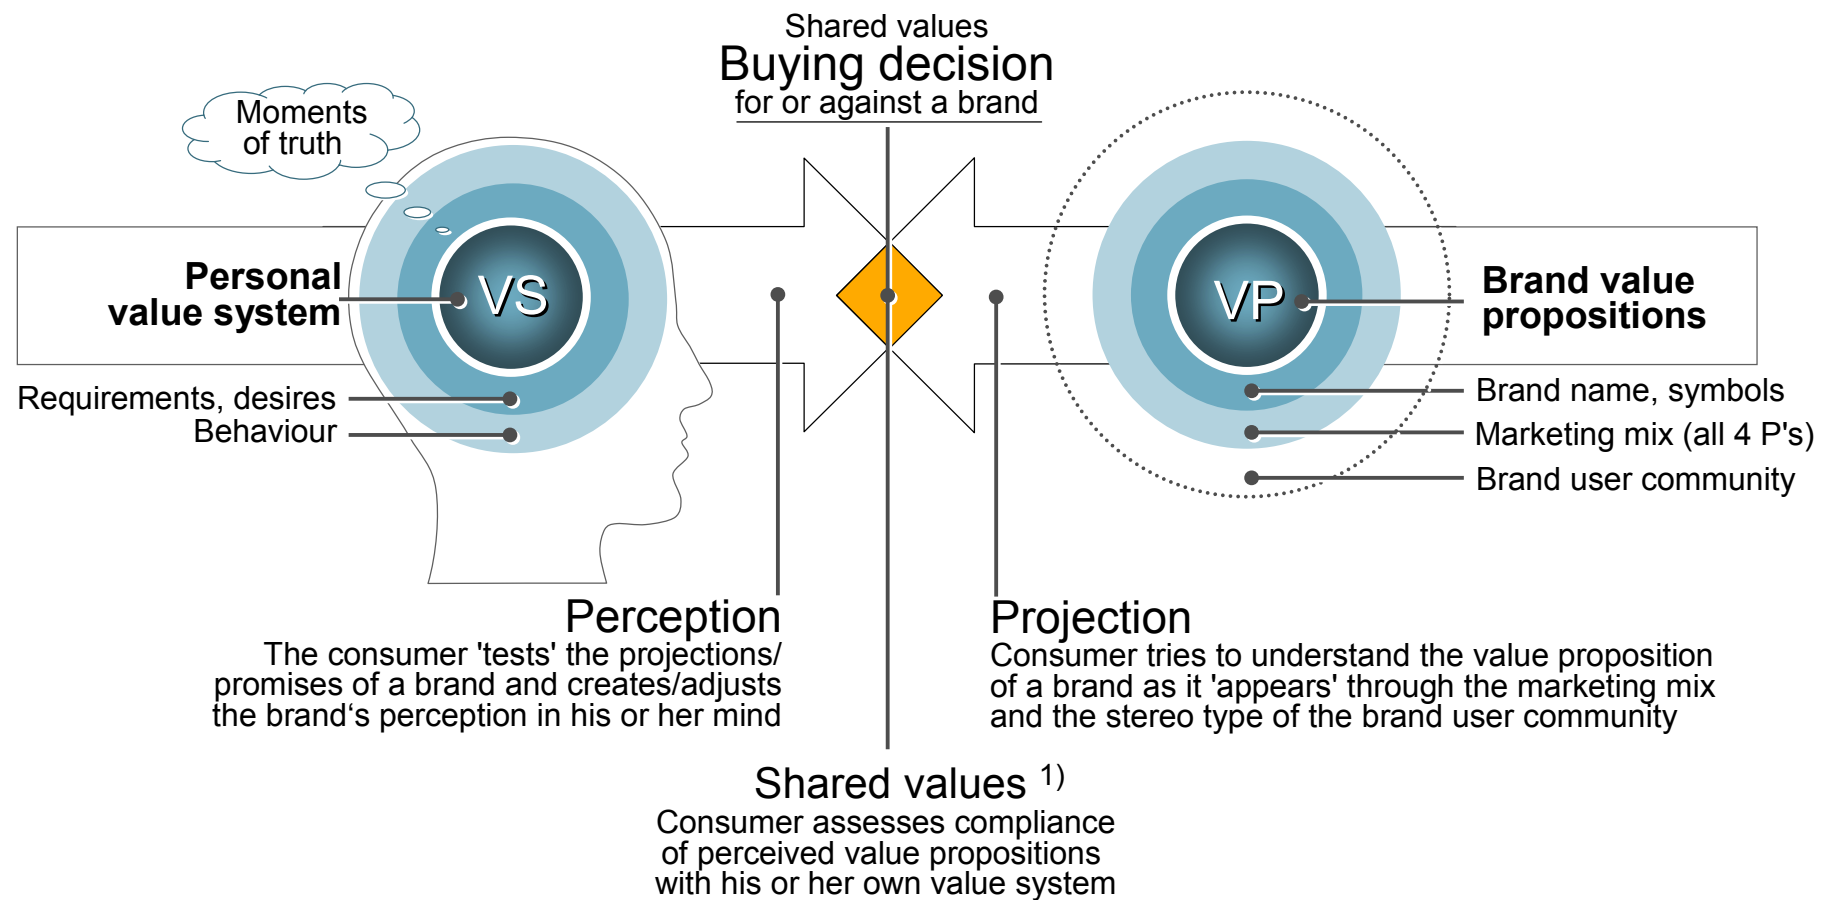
Shared values
Buying decision
for or against a brand

Moments of truth

Personal value system

VS

Requirements, desires
Behaviour

VP

Brand value propositions

Brand name, symbols
Marketing mix (all 4 P's)
Brand user community

Perception
The consumer 'tests' the projections/ promises of a brand and creates/adjusts the brand‘s perception in his or her mind

Projection
Consumer tries to understand the value proposition of a brand as it 'appears' through the marketing mix and the stereo type of the brand user community

Shared values $^{1)}$
Consumer assesses compliance of perceived value propositions with his or her own value system